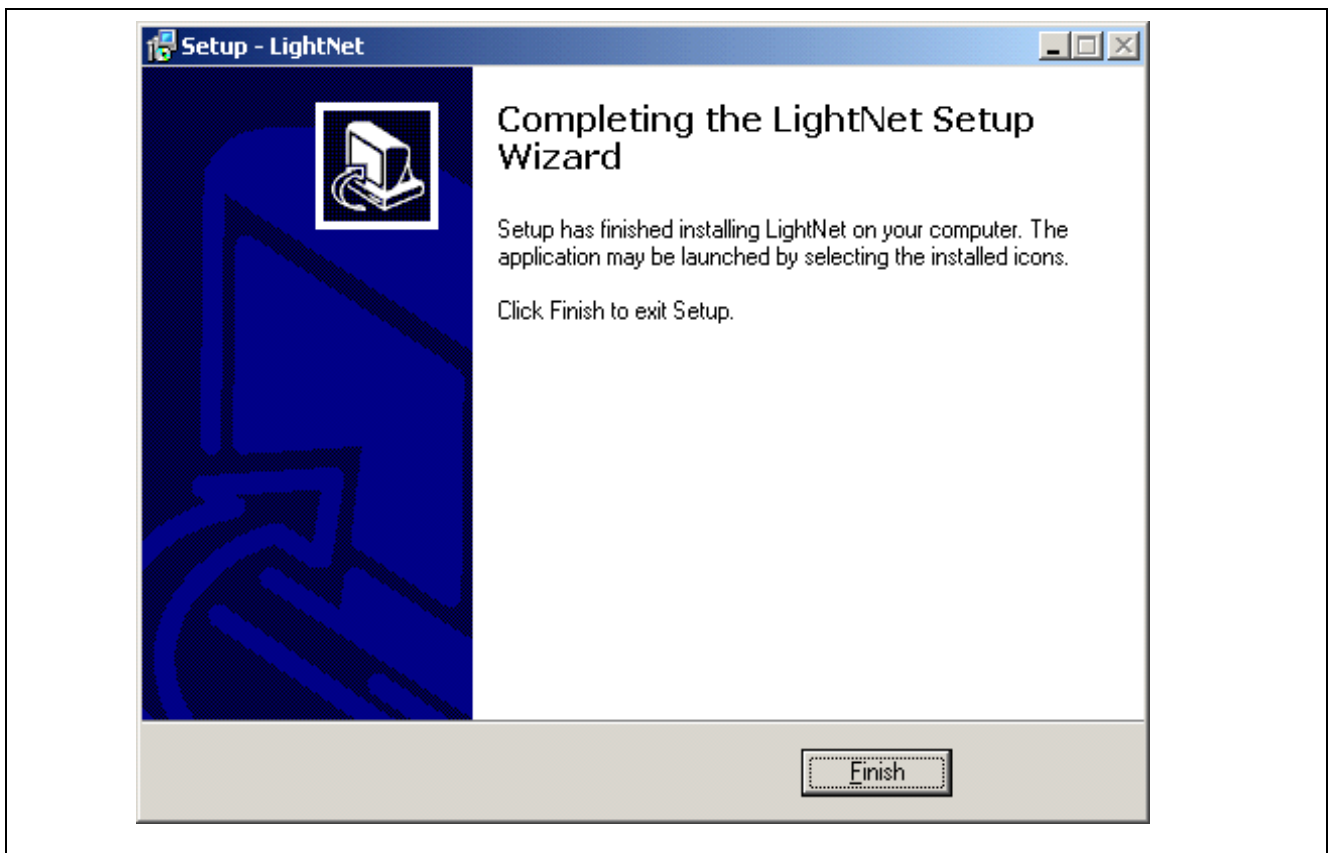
Setup - LightNet

Completing the LightNet Setup Wizard

Setup has finished installing LightNet on your computer. The application may be launched by selecting the installed icons.

Click Finish to exit Setup.

Finish